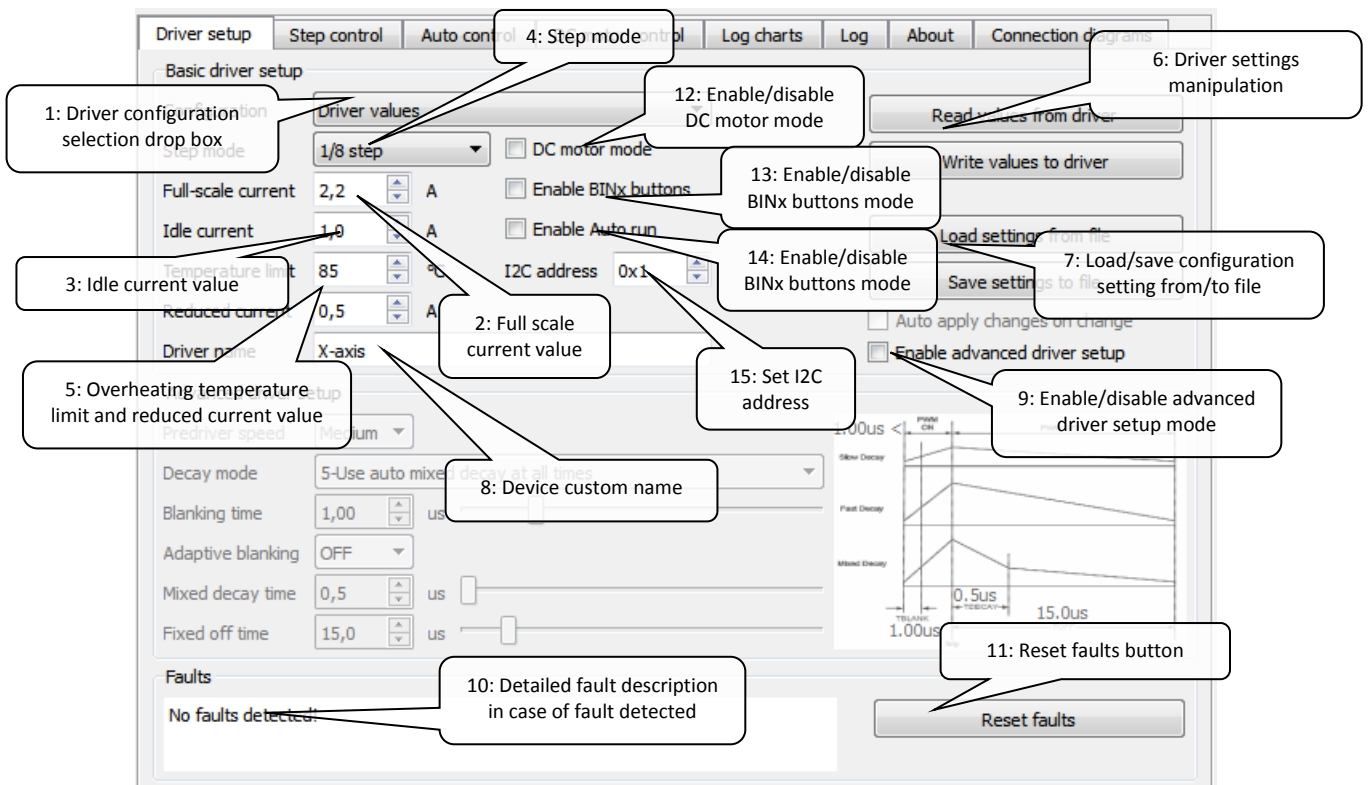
Driver setup | Step control | Auto contro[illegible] | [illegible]ontrol | Log charts | Log | About | Connection di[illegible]

Basic driver setup

4: Step mode

1: Driver configuration selection drop box

12: Enable/disable DC motor mode

6: Driver settings manipulation

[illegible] Driver values

Rea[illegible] from driver

Step mode 1/8 step

DC motor mode

Write values to driver

Full-scale current 2,2 A

Enable BINx buttons

13: Enable/disable BINx buttons mode

Idle current 1,0 A

Enable Auto run

Load settings from file

14: Enable/disable BINx buttons mode

7: Load/save configuration setting from/to file

3: Idle current value

Temperature limit 85 °C

I2C address 0x1

Save setti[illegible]

Reduced curre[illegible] 0,5 A

2: Full scale current value

Auto apply changes on change

Driver name X-axis

Enable advanced driver setup

5: Overheating temperature limit and reduced current value

15: Set I2C address

9: Enable/disable advanced driver setup mode

Predriver speed Medium

Decay mode 5-Use auto mixed decay at all times

8: Device custom name

Blanking time 1,00 us

Adaptive blanking OFF

Mixed decay time 0,5 us

Fixed off time 15,0 us

1.00us <

PWM ON

Slow Decay

Fast Decay

Mixed Decay

0.5us

TDECAY

15.0us

TBLANK

1.00us

11: Reset faults button

Faults

10: Detailed fault description in case of fault detected

No faults detected!

Reset faults